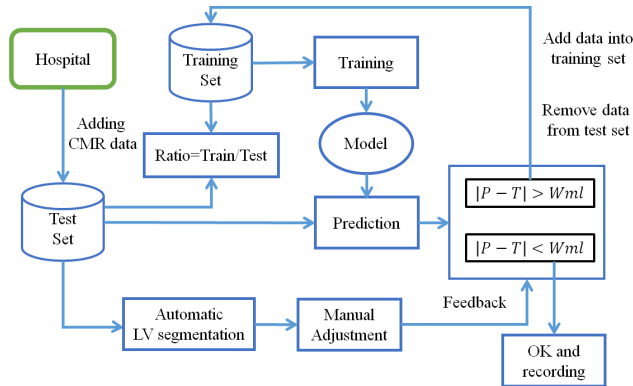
Hospital

Training Set

Training

Add data into training set

Adding CMR data

Ratio=Train/Test

Model

Remove data from test set

Test Set

Prediction

$|P-T| > Wml$

$|P-T| < Wml$

Automatic LV segmentation

Manual Adjustment

Feedback

OK and recording